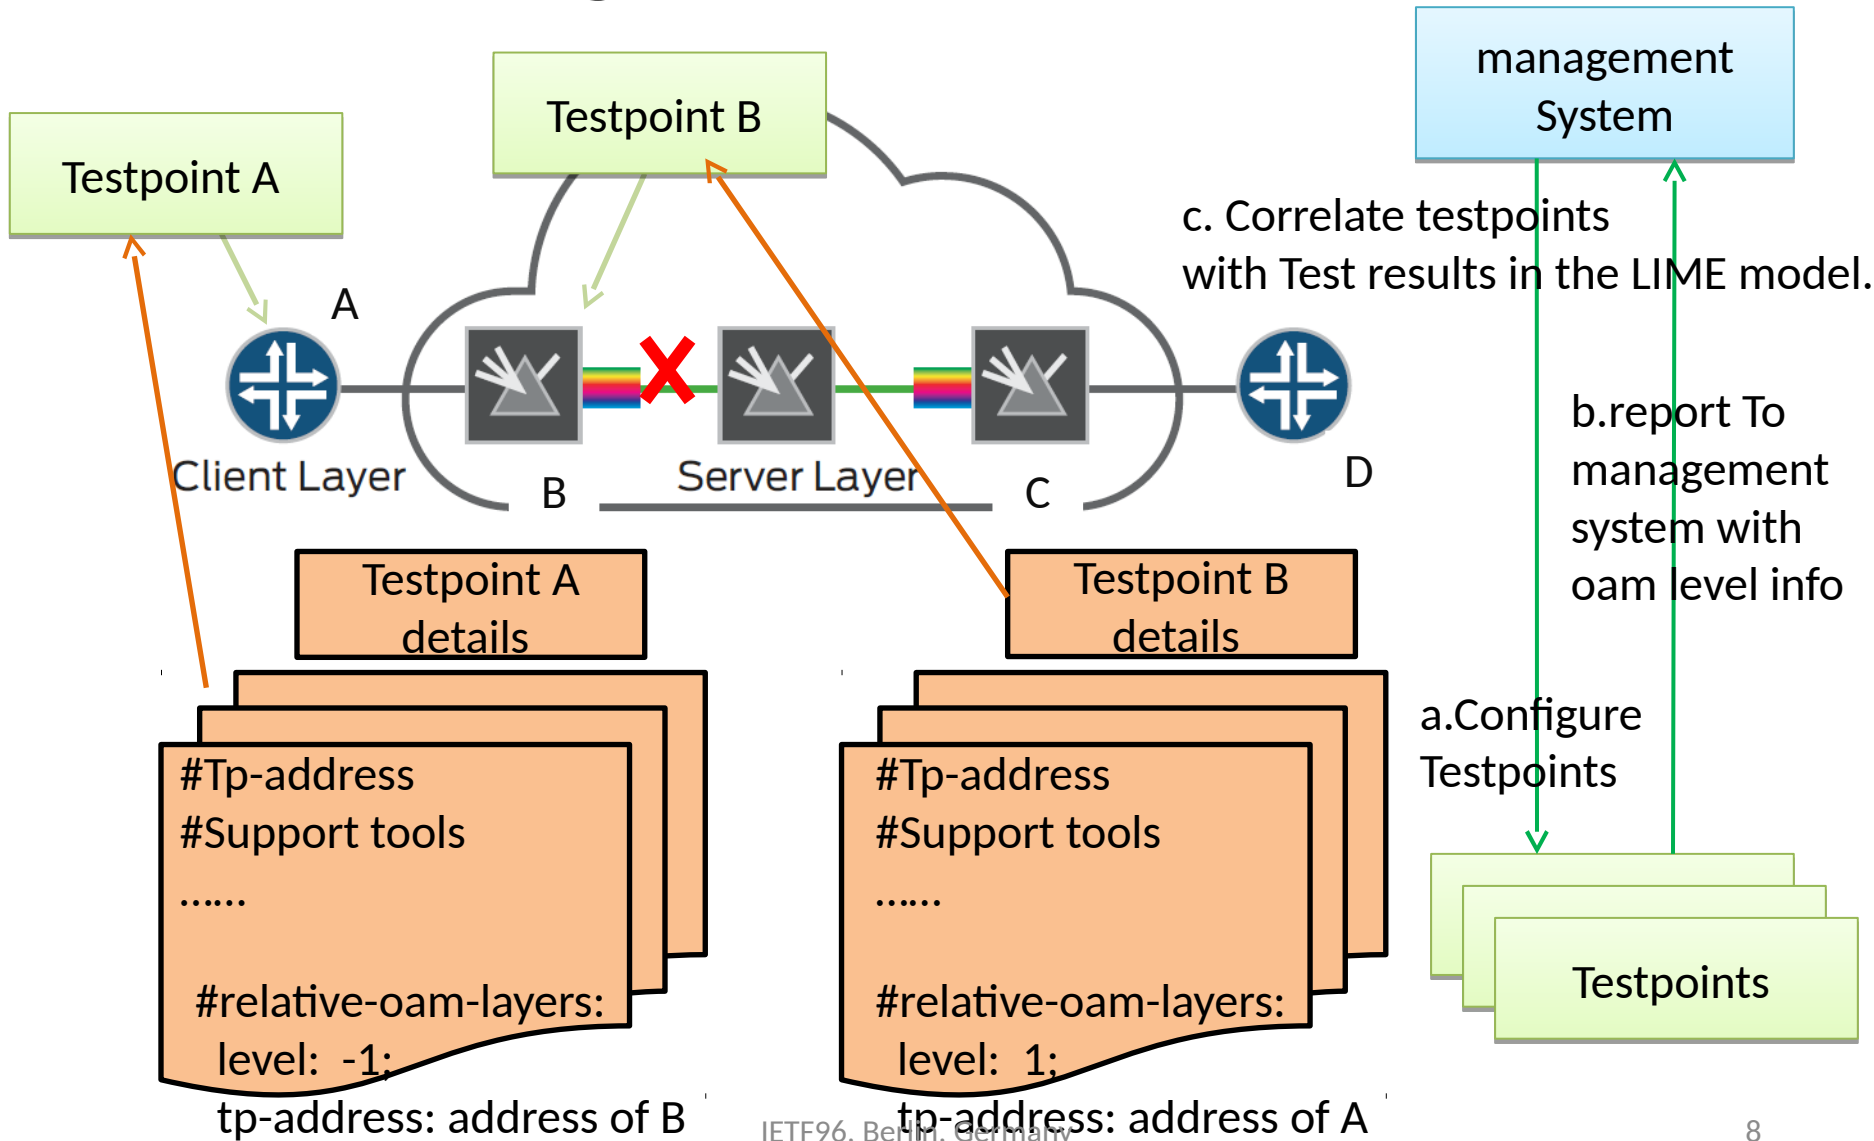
Testpoint A

Testpoint B

management System

c. Correlate testpoints with Test results in the LIME model.

A

Client Layer

B

Server Layer

C

D

b.report To management system with oam level info

Testpoint A details

Testpoint B details

#Tp-address
#Support tools
……

#relative-oam-layers:
level: -1;
tp-address: address of B

#Tp-address
#Support tools
……

#relative-oam-layers:
level: 1;
tp-address: address of A

a.Configure Testpoints

Testpoints

IETF96, Berlin, Germany

8